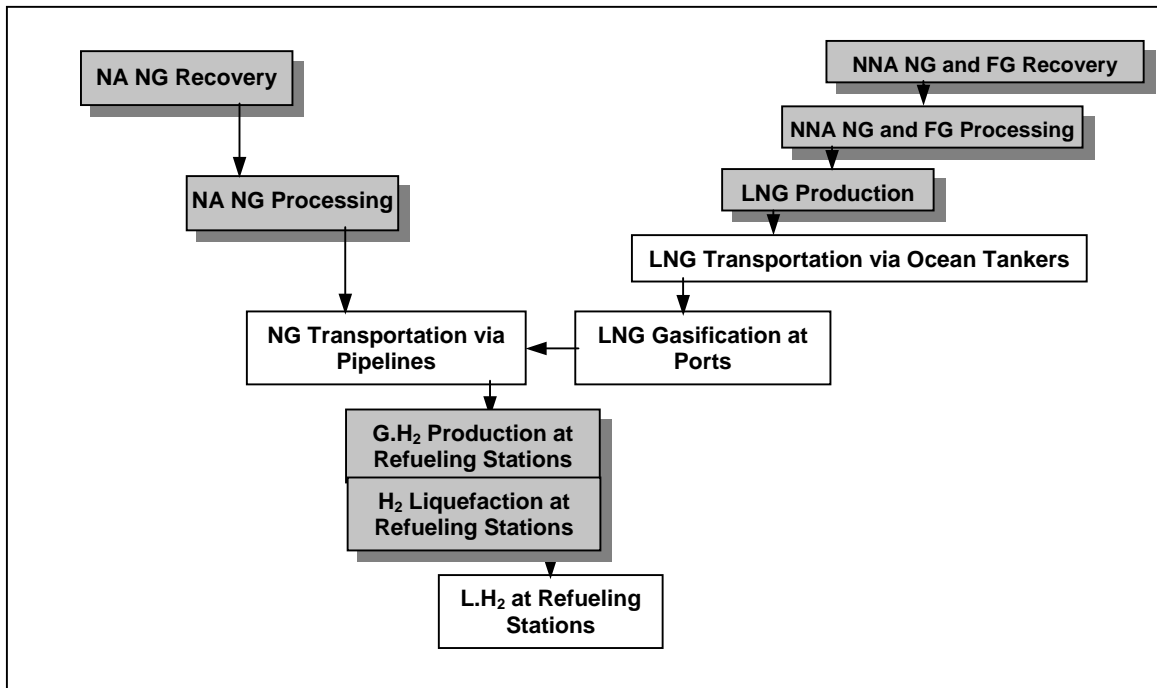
NA NG Recovery

NA NG Processing

NNA NG and FG Recovery

NNA NG and FG Processing

LNG Production

LNG Transportation via Ocean Tankers

NG Transportation via Pipelines

LNG Gasification at Ports

G.H$_2$ Production at Refueling Stations

H$_2$ Liquefaction at Refueling Stations

L.H$_2$ at Refueling Stations